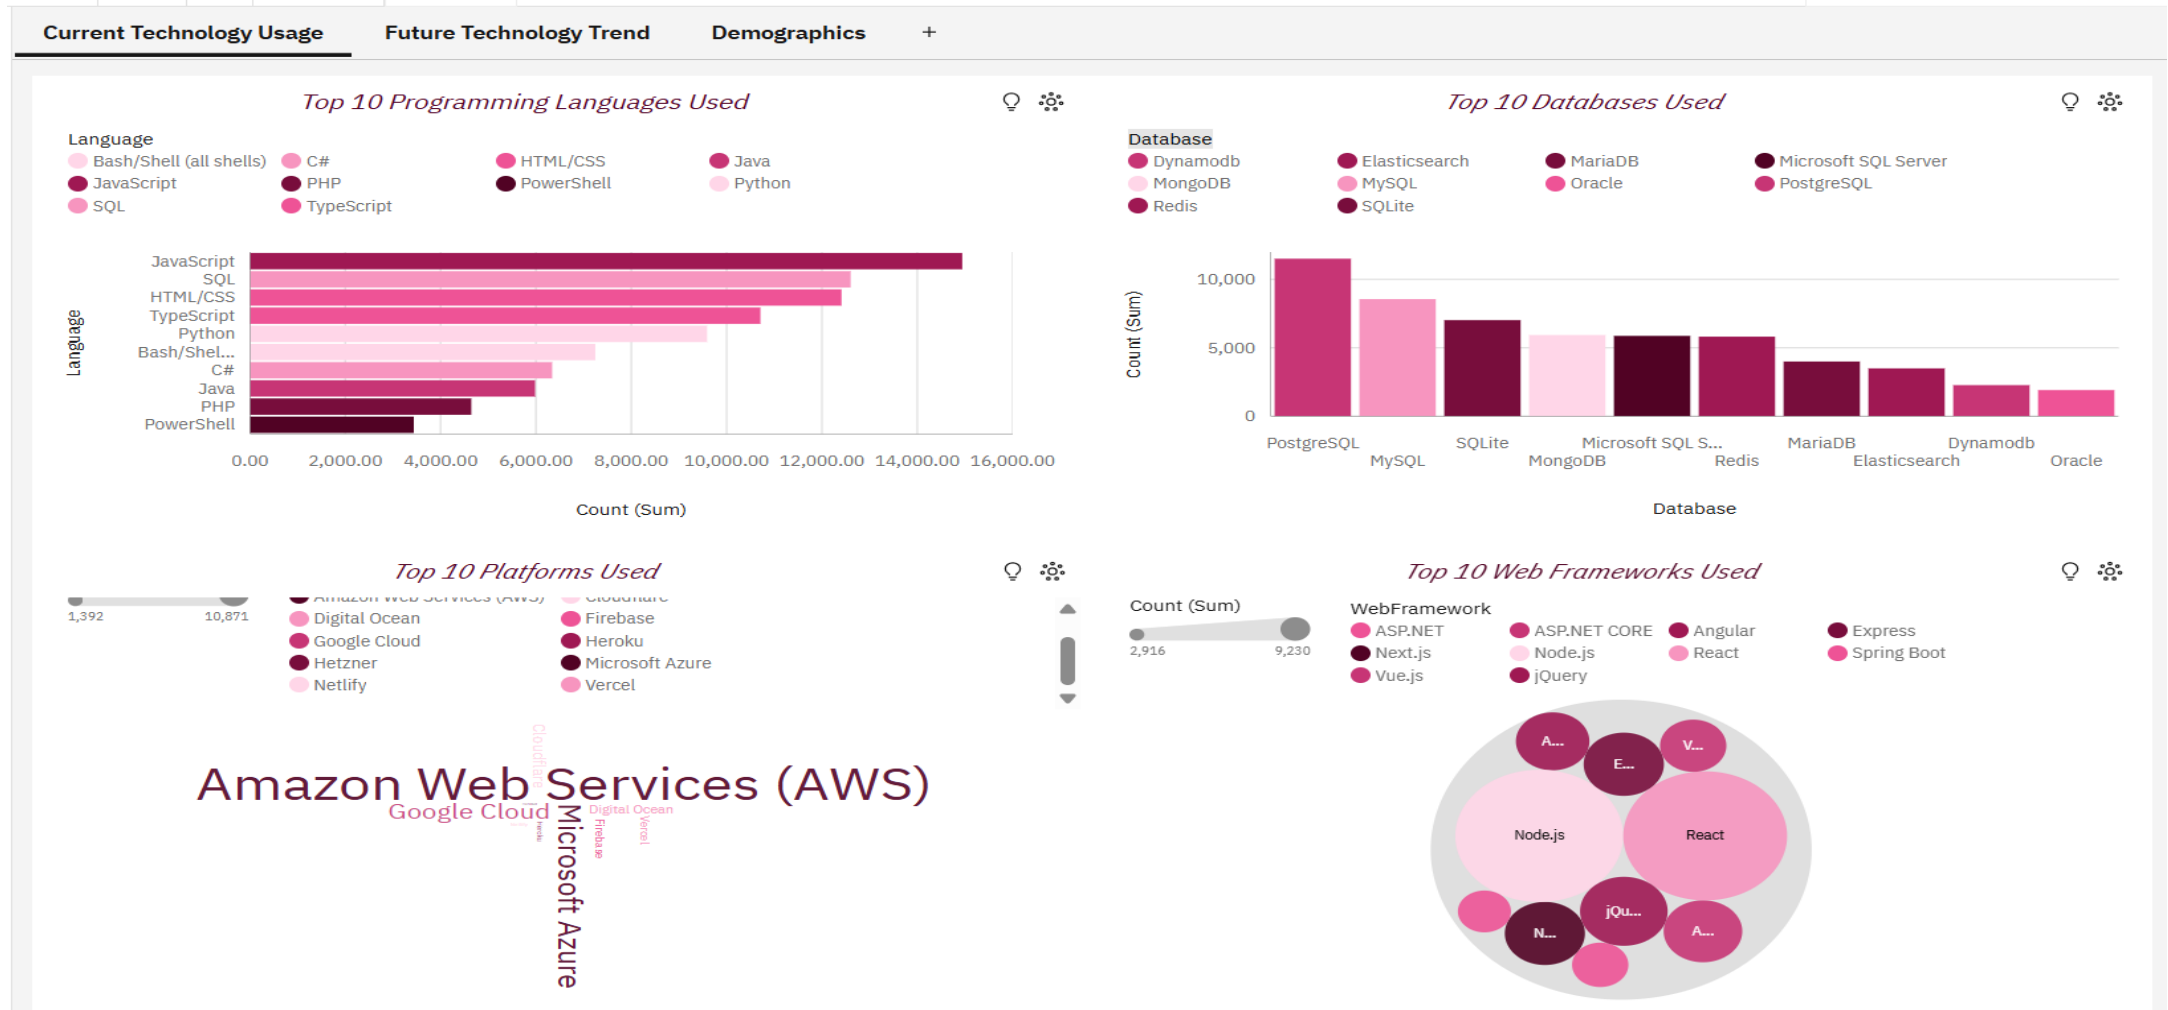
Current Technology Usage | Future Technology Trend | Demographics | +

Top 10 Programming Languages Used

Language
Bash/Shell (all shells) C# HTML/CSS Java
JavaScript PHP PowerShell Python
SQL TypeScript

Language
JavaScript
SQL
HTML/CSS
TypeScript
Python
Bash/Shel...
C#
Java
PHP
PowerShell

0.00 2,000.00 4,000.00 6,000.00 8,000.00 10,000.00 12,000.00 14,000.00 16,000.00

Count (Sum)

Top 10 Databases Used

Database
Dynamodb Elasticsearch MariaDB Microsoft SQL Server
MongoDB MySQL Oracle PostgreSQL
Redis SQLite

Count (Sum)
10,000
5,000
0

PostgreSQL MySQL SQLite MongoDB Microsoft SQL S... Redis MariaDB Elasticsearch Dynamodb Oracle

Database

Top 10 Platforms Used

1,392 10,871
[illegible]
Digital Ocean Firebase
Google Cloud Heroku
Hetzner Microsoft Azure
Netlify Vercel

Cloudflare
Amazon Web Services (AWS)
Google Cloud
Digital Ocean
Microsoft Azure
Firebase
Vercel
Heroku

Top 10 Web Frameworks Used

Count (Sum)
2,916 9,230

WebFramework
ASP.NET ASP.NET CORE Angular Express
Next.js Node.js React Spring Boot
Vue.js jQuery

A...
E...
V...
Node.js
React
jQu...
N...
A...